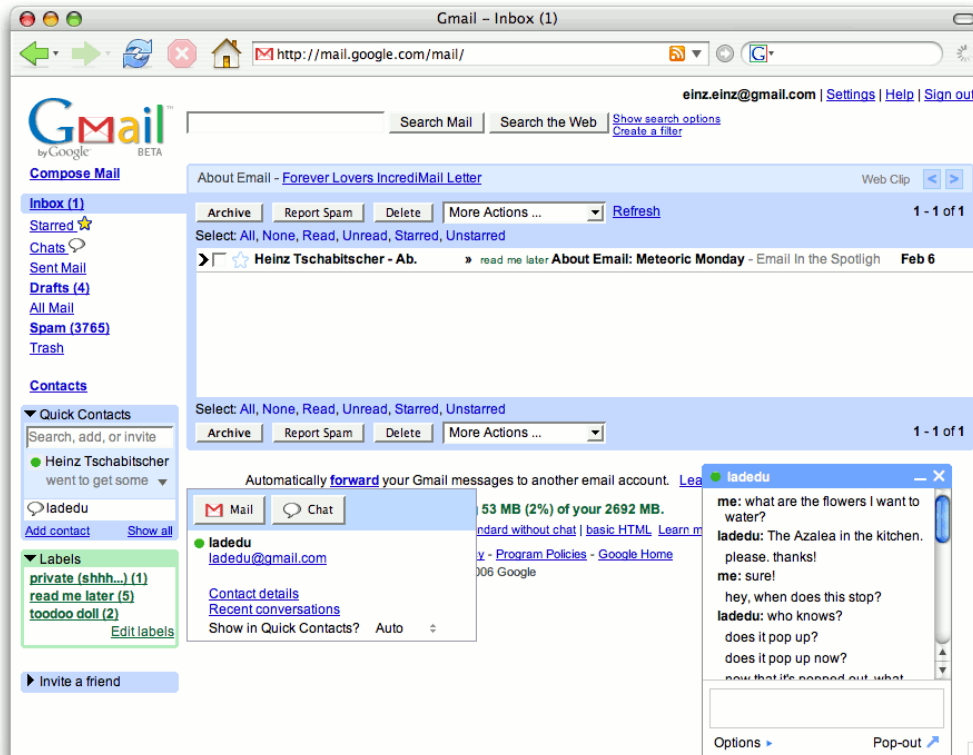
Gmail – Inbox (1)

http://mail.google.com/mail/

einz.einz@gmail.com | Settings | Help | Sign out

Gmail by Google BETA

Search Mail Search the Web Show search options Create a filter

Compose Mail

About Email - Forever Lovers IncrediMail Letter Web Clip

Inbox (1)
Starred
Chats
Sent Mail
Drafts (4)
All Mail
Spam (3765)
Trash

Contacts

Quick Contacts
Search, add, or invite
Heinz Tschabitscher
went to get some
ladedu
Add contact Show all

Labels
private (shhh...) (1)
read me later (5)
toodoo doll (2)
Edit labels

Invite a friend

Archive Report Spam Delete More Actions ... Refresh 1 - 1 of 1

Select: All, None, Read, Unread, Starred, Unstarred

Heinz Tschabitscher - Ab. » read me later About Email: Meteoric Monday - Email In the Spotligh Feb 6

Select: All, None, Read, Unread, Starred, Unstarred

Archive Report Spam Delete More Actions ... 1 - 1 of 1

Automatically forward your Gmail messages to another email account. Lea

53 MB (2%) of your 2692 MB.

ndard without chat | basic HTML Learn m

y - Program Policies - Google Home

006 Google

Mail Chat
ladedu
ladedu@gmail.com

Contact details
Recent conversations
Show in Quick Contacts? Auto

ladedu
me: what are the flowers I want to water?
ladedu: The Azalea in the kitchen.
please. thanks!
me: sure!
hey, when does this stop?
ladedu: who knows?
does it pop up?
does it pop up now?
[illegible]

Options Pop-out